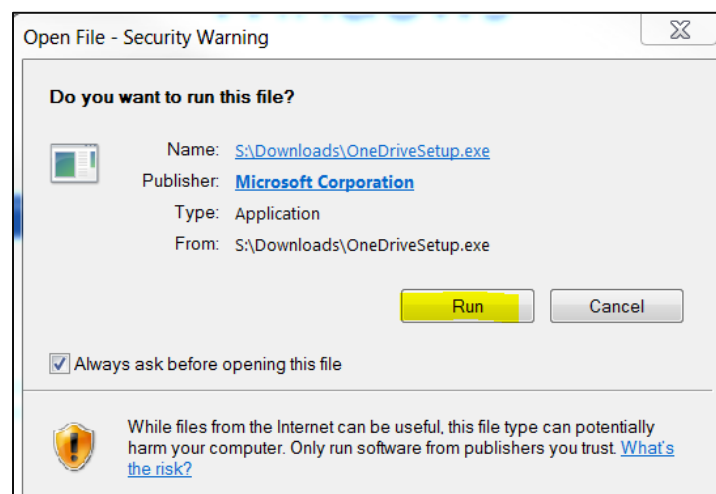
Open File - Security Warning

Do you want to run this file?

Name: S:\Downloads\OneDriveSetup.exe
Publisher: Microsoft Corporation
Type: Application
From: S:\Downloads\OneDriveSetup.exe

Run

Cancel

Always ask before opening this file

While files from the Internet can be useful, this file type can potentially harm your computer. Only run software from publishers you trust. What's the risk?